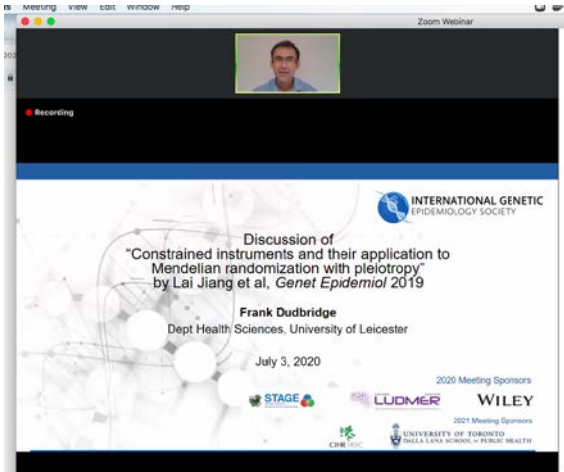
Meeting View Edit Window Help

Zoom Webinar

Recording

INTERNATIONAL GENETIC EPIDEMIOLOGY SOCIETY

Discussion of
"Constrained instruments and their application to Mendelian randomization with pleiotropy"
by Lai Jiang et al, *Genet Epidemiol* 2019

Frank Dudbridge
Dept Health Sciences, University of Leicester

July 3, 2020

2020 Meeting Sponsors

STAGE

LUDMER

WILEY

2021 Meeting Sponsors

CIHR IRSC

UNIVERSITY OF TORONTO
DALLA LANA SCHOOL of PUBLIC HEALTH